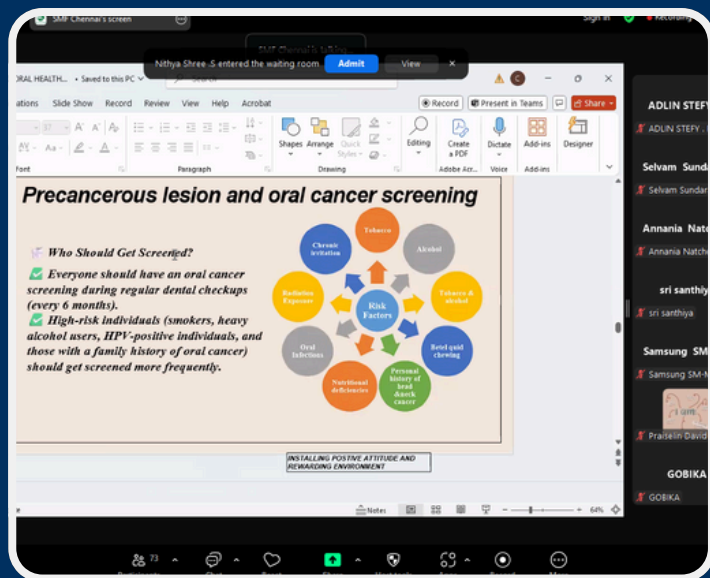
SMF Chennai's screen

Sign in

Recording

Nithya Shree .S entered the waiting room

Admit

View

ORAL HEALTH... • Saved to this PC

Search

C

ations Slide Show Record Review View Help Acrobat

Record

Present in Teams

Share

Font

Paragraph

Shapes Arrange Quick Styles

Drawing

Editing

Create a PDF

Adobe Acr...

Dictate

Voice

Add-ins

Add-ins

Designer

Precancerous lesion and oral cancer screening

Who Should Get Screened?

Everyone should have an oral cancer screening during regular dental checkups (every 6 months).

High-risk individuals (smokers, heavy alcohol users, HPV-positive individuals, and those with a family history of oral cancer) should get screened more frequently.

Risk Factors

Tobacco

Alcohol

Tobacco & alcohol

Betel quid chewing

Personal history of head &neck cancer

Nutritional deficiencies

Oral Infections

Radiation Exposure

Chronic irritation

INSTALLING POSTIVE ATTITUDE AND REWARDING ENVIRONMENT

Notes

64%

ADLIN STEFY

ADLIN STEFY

Selvam Sunda

Selvam Sundar

Annania Natc

Annania Natch

sri santhiya

sri santhiya

Samsung SM

Samsung SM-N

Praiselin David

GOBIKA

GOBIKA

73